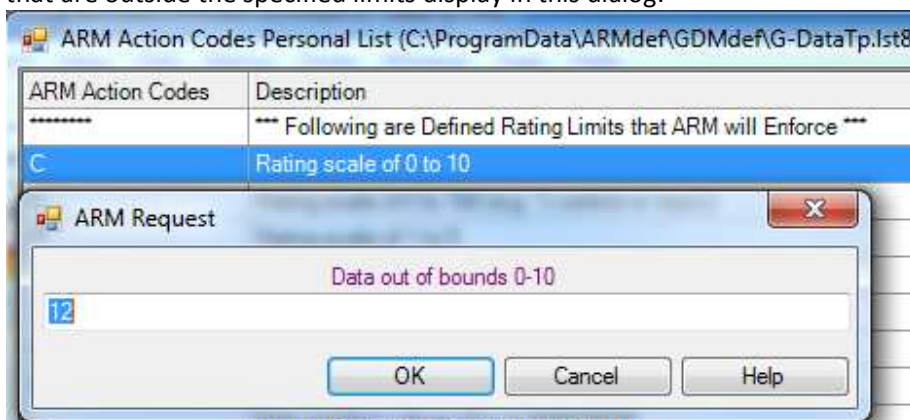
that are outside the specified limits display in this dialog.

ARM Action Codes Personal List (C:\ProgramData\ARMdef\GDMdef\G-DataTp.lst8

| ARM Action Codes | Description |
|---|---|
| ********* | *** Following are Defined Rating Limits that ARM will Enforce *** |
| C | Rating scale of 0 to 10 |

ARM Request

Data out of bounds 0-10

12

OK Cancel Help